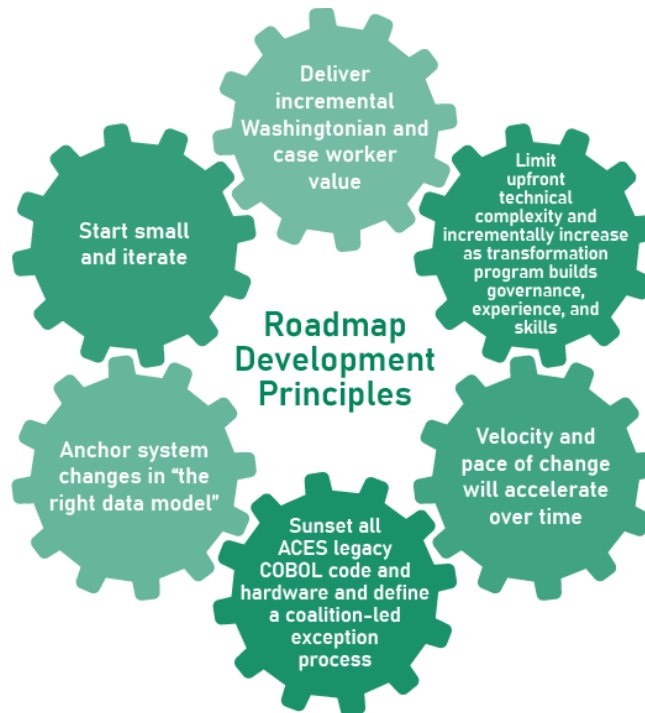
Deliver incremental Washingtonian and case worker value

Limit upfront technical complexity and incrementally increase as transformation program builds governance, experience, and skills

Velocity and pace of change will accelerate over time

Sunset all ACES legacy COBOL code and hardware and define a coalition-led exception process

Anchor system changes in "the right data model"

Start small and iterate

Roadmap Development Principles